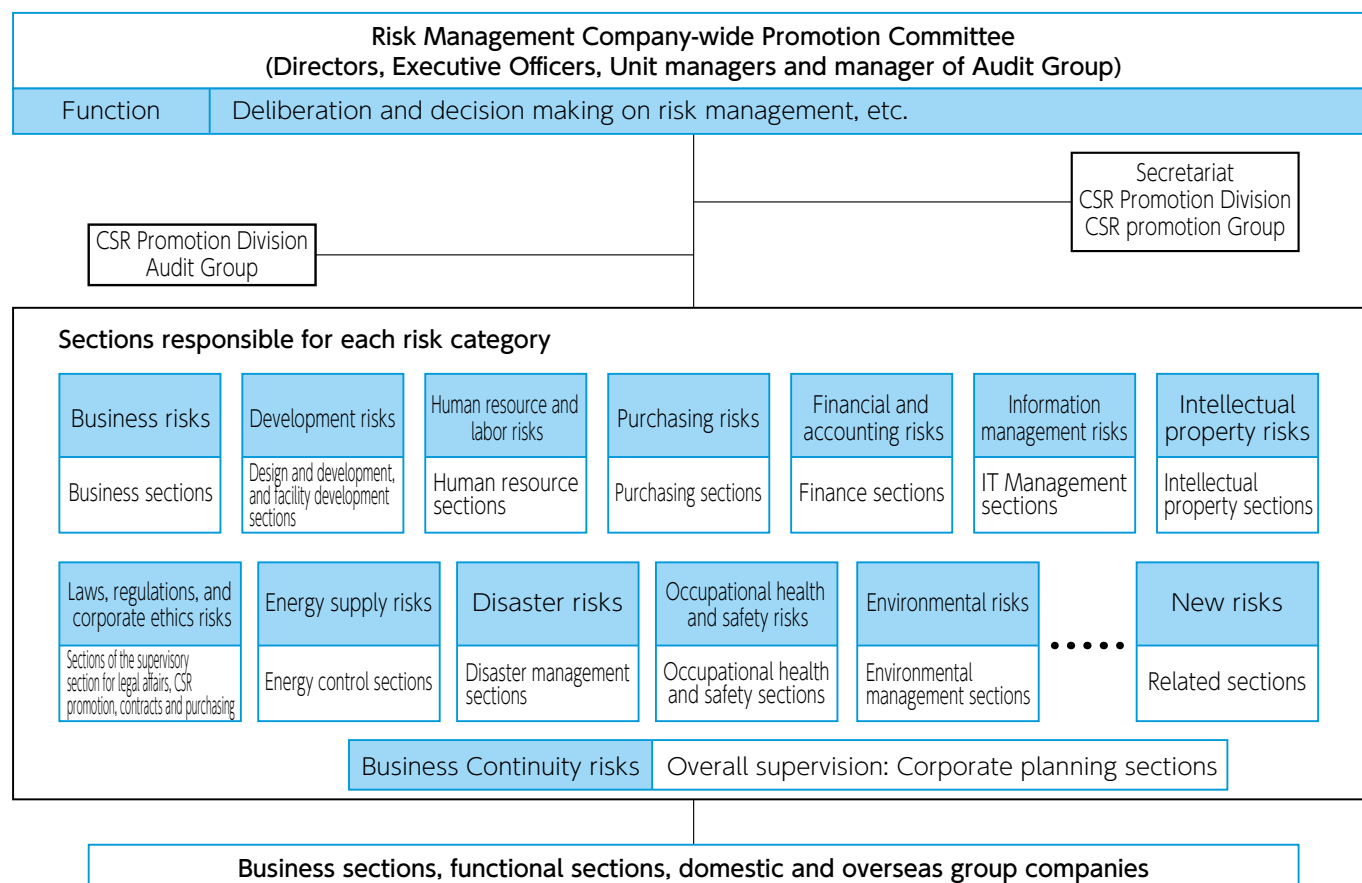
Risk Management Company-wide Promotion Committee
(Directors, Executive Officers, Unit managers and manager of Audit Group)

| Function | Deliberation and decision making on risk management, etc. |
|---|---|

Secretariat
CSR Promotion Division
CSR promotion Group

CSR Promotion Division
Audit Group

Sections responsible for each risk category

| Business risks | Development risks | Human resource and labor risks | Purchasing risks | Financial and accounting risks | Information management risks | Intellectual property risks |
|---|---|---|---|---|---|---|
| Business sections | Design and development, and facility development sections | Human resource sections | Purchasing sections | Finance sections | IT Management sections | Intellectual property sections |

| Laws, regulations, and corporate ethics risks | Energy supply risks | Disaster risks | Occupational health and safety risks | Environmental risks | ••••• | New risks |
|---|---|---|---|---|---|---|
| Sections of the supervisory section for legal affairs, CSR promotion, contracts and purchasing | Energy control sections | Disaster management sections | Occupational health and safety sections | Environmental management sections | | Related sections |

| Business Continuity risks | Overall supervision: Corporate planning sections |
|---|---|

Business sections, functional sections, domestic and overseas group companies